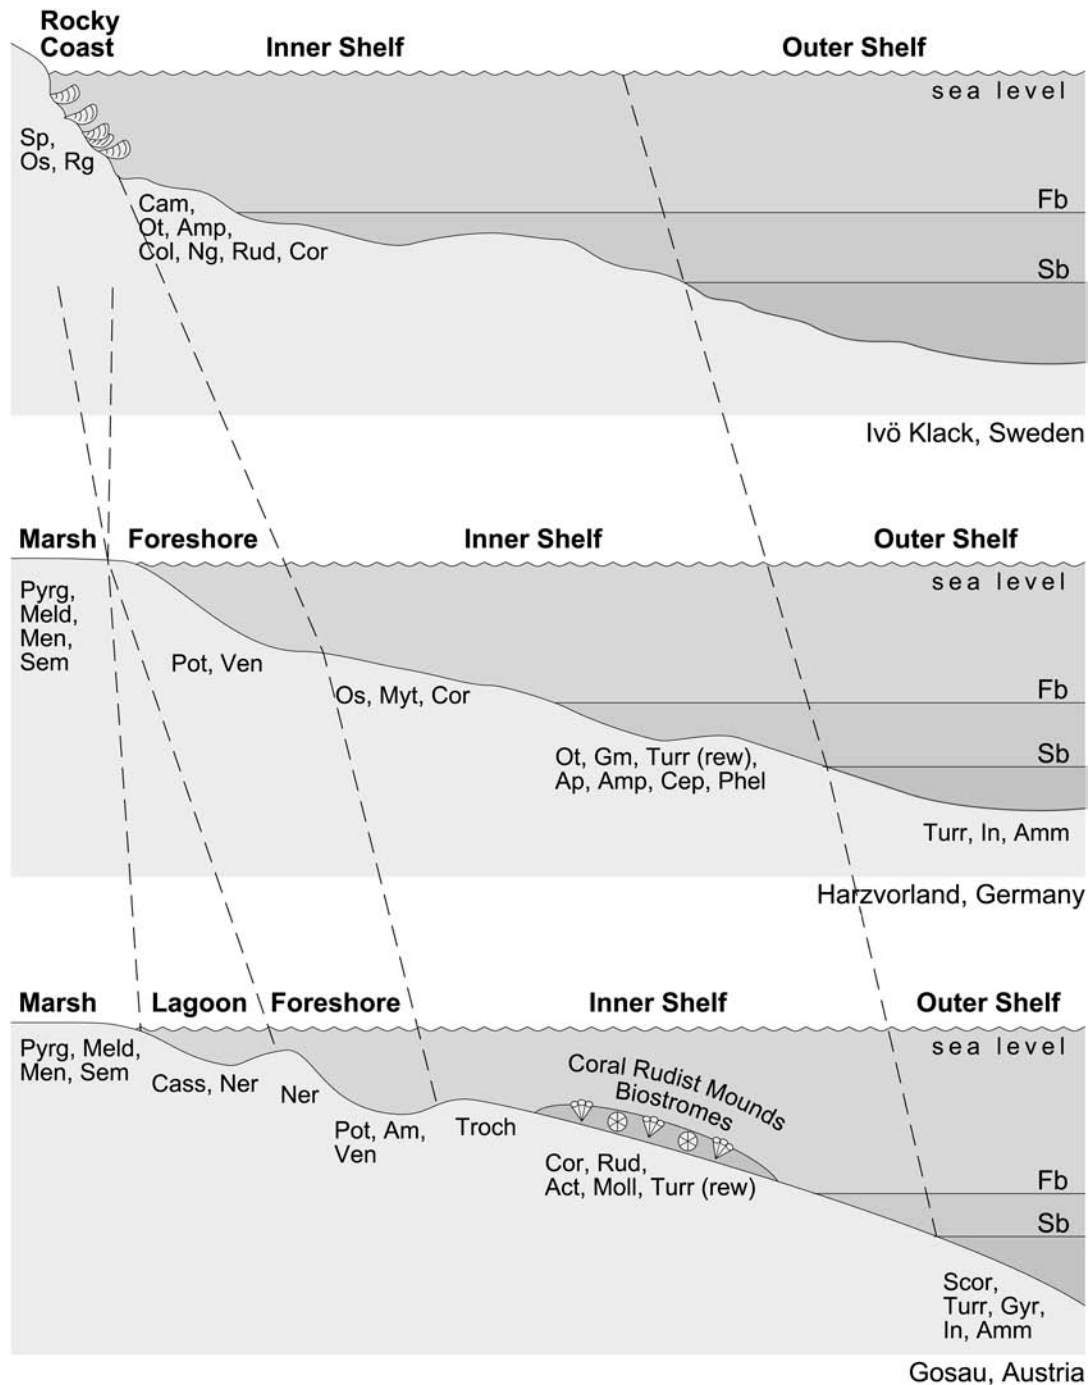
Rocky Coast

Inner Shelf

Outer Shelf

sea level

Sp, Os, Rg

Cam, Ot, Amp, Col, Ng, Rud, Cor

Fb

Sb

Ivö Klack, Sweden

Marsh

Foreshore

Inner Shelf

Outer Shelf

sea level

Pyrg, Meld, Men, Sem

Pot, Ven

Os, Myt, Cor

Fb

Ot, Gm, Turr (rew), Ap, Amp, Cep, Phel

Sb

Turr, In, Amm

Harzvorland, Germany

Marsh

Lagoon

Foreshore

Inner Shelf

Outer Shelf

sea level

Pyrg, Meld, Men, Sem

Cass, Ner

Ner

Pot, Am, Ven

Troch

Coral Rudist Mounds Biostromes

Cor, Rud, Act, Moll, Turr (rew)

Fb

Sb

Scor, Turr, Gyr, In, Amm

Gosau, Austria